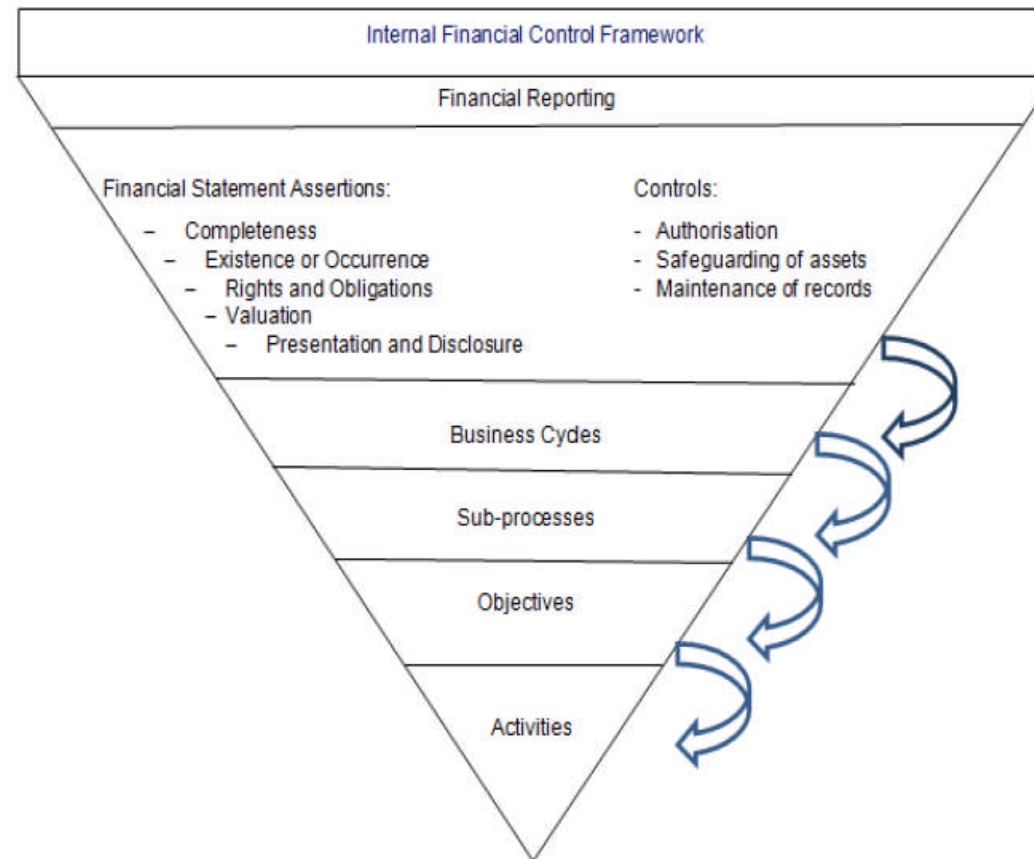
Internal Financial Control Framework

Financial Reporting

Financial Statement Assertions:

– Completeness
– Existence or Occurrence
– Rights and Obligations
– Valuation
– Presentation and Disclosure

Controls:

- Authorisation
- Safeguarding of assets
- Maintenance of records

Business Cydes

Sub-processes

Objectives

Activities